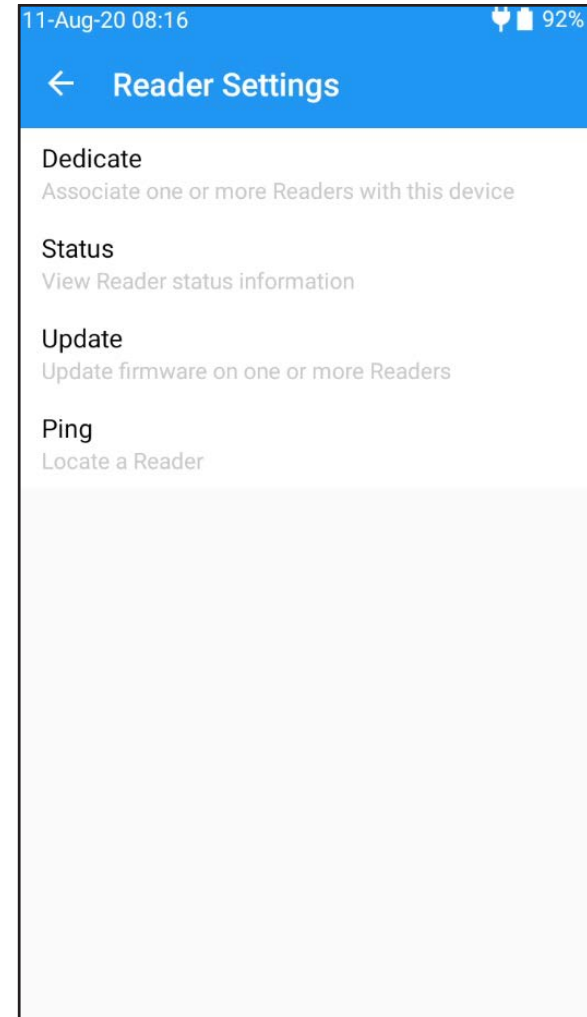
11-Aug-20 08:16 92%

← Reader Settings

Dedicate
Associate one or more Readers with this device

Status
View Reader status information

Update
Update firmware on one or more Readers

Ping
Locate a Reader